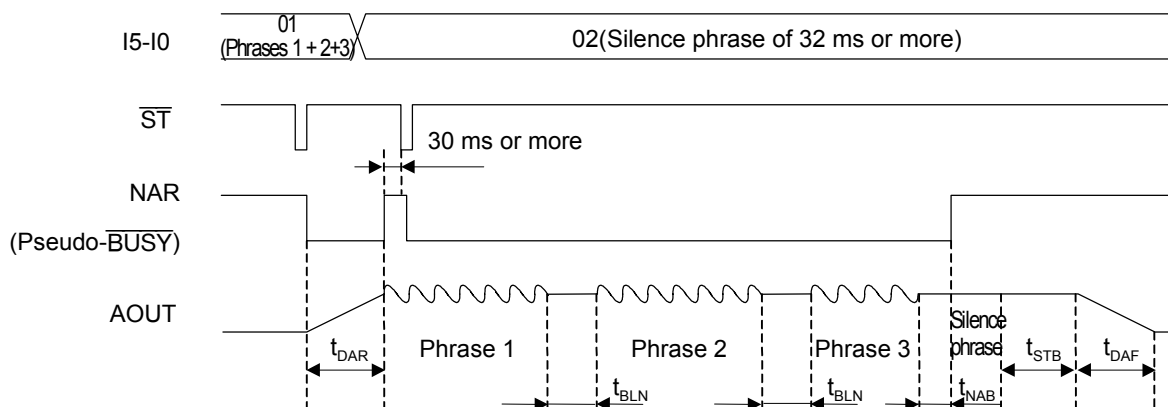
I5-I0

01 (Phrases 1 + 2+3)

02(Silence phrase of 32 ms or more)

$\overline{ST}$

30 ms or more

NAR

(Pseudo-$\overline{BUSY}$)

AOUT

$t_{DAR}$

Phrase 1

Phrase 2

Phrase 3

Silence phrase

$t_{STB}$

$t_{DAF}$

$t_{BLN}$

$t_{BLN}$

$t_{NAB}$